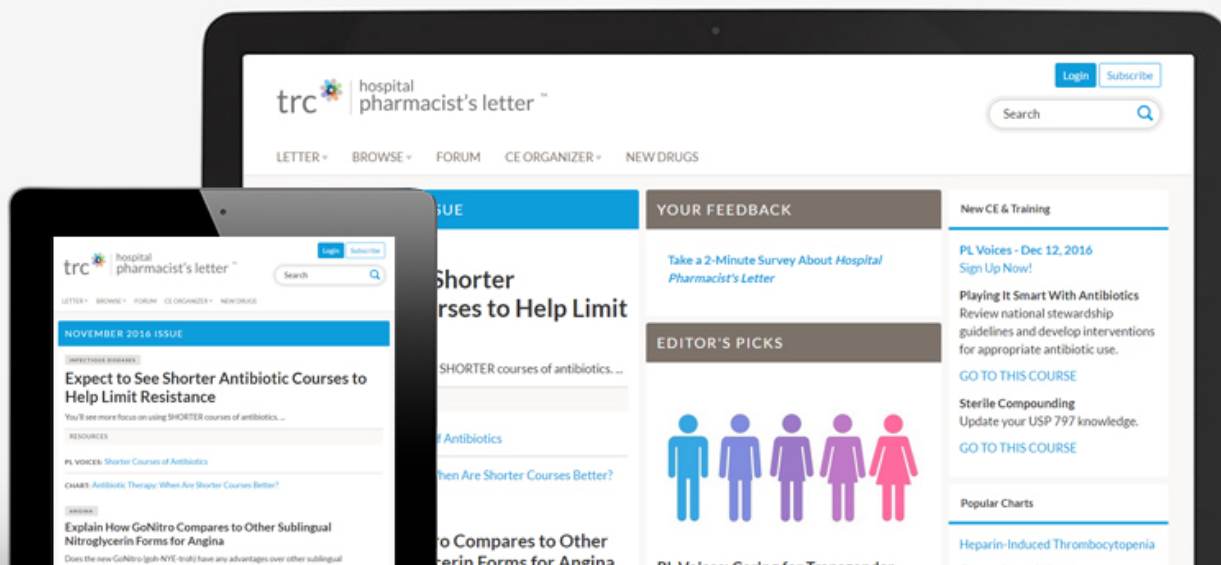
trc hospital pharmacist's letter ™

Login Subscribe

Search

LETTER ▾ BROWSE ▾ FORUM CE ORGANIZER ▾ NEW DRUGS

SUE

Shorter
rses to Help Limit

SHORTER courses of antibiotics. ...

f Antibiotics

hen Are Shorter Courses Better?

o Compares to Other
cerin Forms for Angina

YOUR FEEDBACK

Take a 2-Minute Survey About *Hospital Pharmacist's Letter*

EDITOR'S PICKS

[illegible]

New CE & Training

PL Voices - Dec 12, 2016
Sign Up Now!

Playing It Smart With Antibiotics
Review national stewardship guidelines and develop interventions for appropriate antibiotic use.

GO TO THIS COURSE

Sterile Compounding
Update your USP 797 knowledge.

GO TO THIS COURSE

Popular Charts

Heparin-Induced Thrombocytopenia

trc hospital pharmacist's letter ™

Login Subscribe

Search

LETTER ▾ BROWSE ▾ FORUM CE ORGANIZER ▾ NEW DRUGS

NOVEMBER 2016 ISSUE

INFECTIOUS DISEASES

Expect to See Shorter Antibiotic Courses to Help Limit Resistance

You'll see more focus on using SHORTER courses of antibiotics. ...

RESOURCES

PL VOICES: Shorter Courses of Antibiotics

CHART: Antibiotic Therapy: When Are Shorter Courses Better?

ANGINA

Explain How GoNitro Compares to Other Sublingual Nitroglycerin Forms for Angina

Does the new GoNitro (goh-NYE-troh) have any advantages over other sublingual